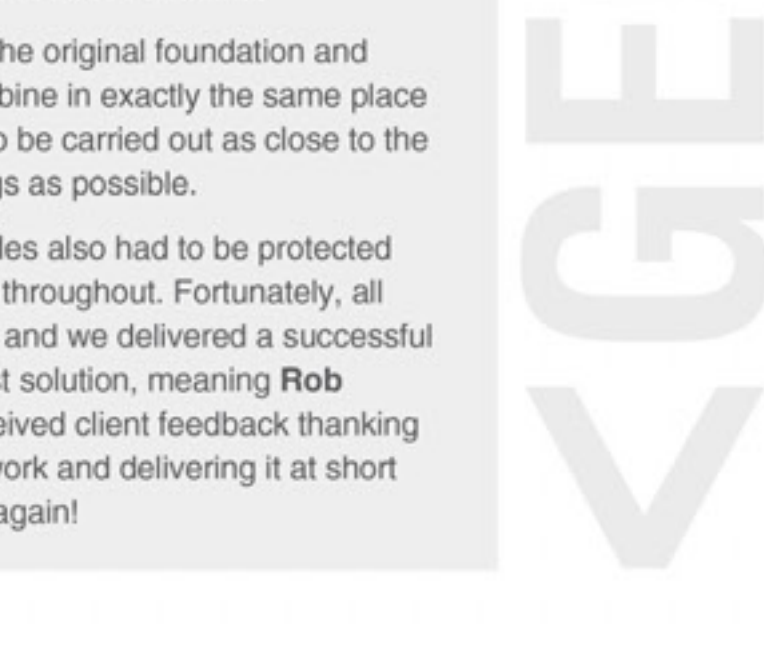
he original foundation and bine in exactly the same place o be carried out as close to the gs as possible.

les also had to be protected throughout. Fortunately, all and we delivered a successful t solution, meaning Rob eived client feedback thanking work and delivering it at short again!

VGE